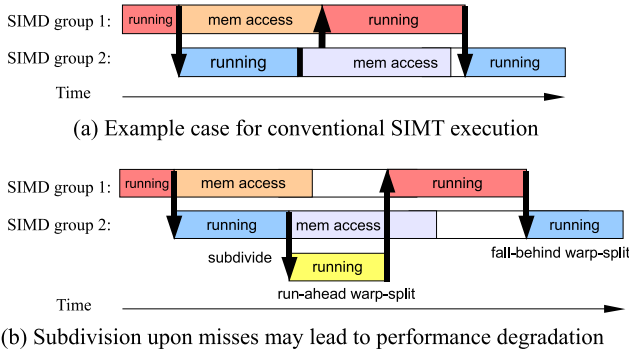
SIMD group 1: running mem access running

SIMD group 2: running mem access running

Time

(a) Example case for conventional SIMT execution

SIMD group 1: running mem access running

SIMD group 2: running mem access running

subdivide

running

fall-behind warp-split

run-ahead warp-split

Time

(b) Subdivision upon misses may lead to performance degradation